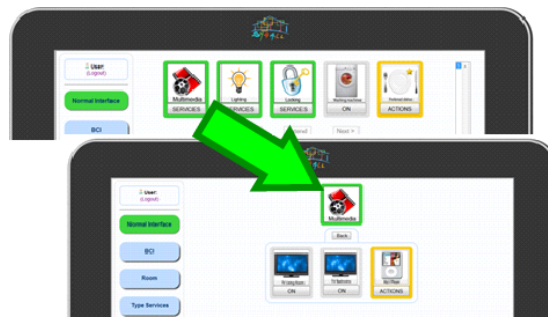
User:
(Logout)

Normal Interface

BCI

Multimedia
SERVICES

Lighting
SERVICES

Locking
SERVICES

Washing machine
ON

Preferred dishes
ACTIONS

Next >

User:
(Logout)

Normal Interface

BCI

Room

Type Services

Multimedia

Back

TV
ON

TV
ON

MP3Player
ACTIONS